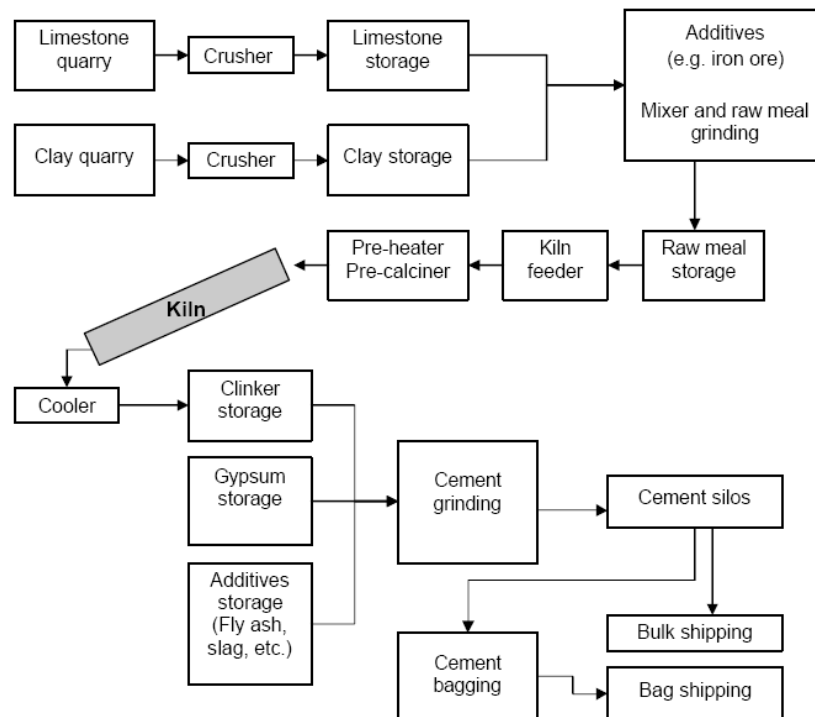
Limestone quarry

Crusher

Limestone storage

Additives (e.g. iron ore)

Mixer and raw meal grinding

Clay quarry

Crusher

Clay storage

Raw meal storage

Kiln feeder

Pre-heater Pre-calciner

Kiln

Cooler

Clinker storage

Gypsum storage

Additives storage (Fly ash, slag, etc.)

Cement grinding

Cement silos

Bulk shipping

Cement bagging

Bag shipping